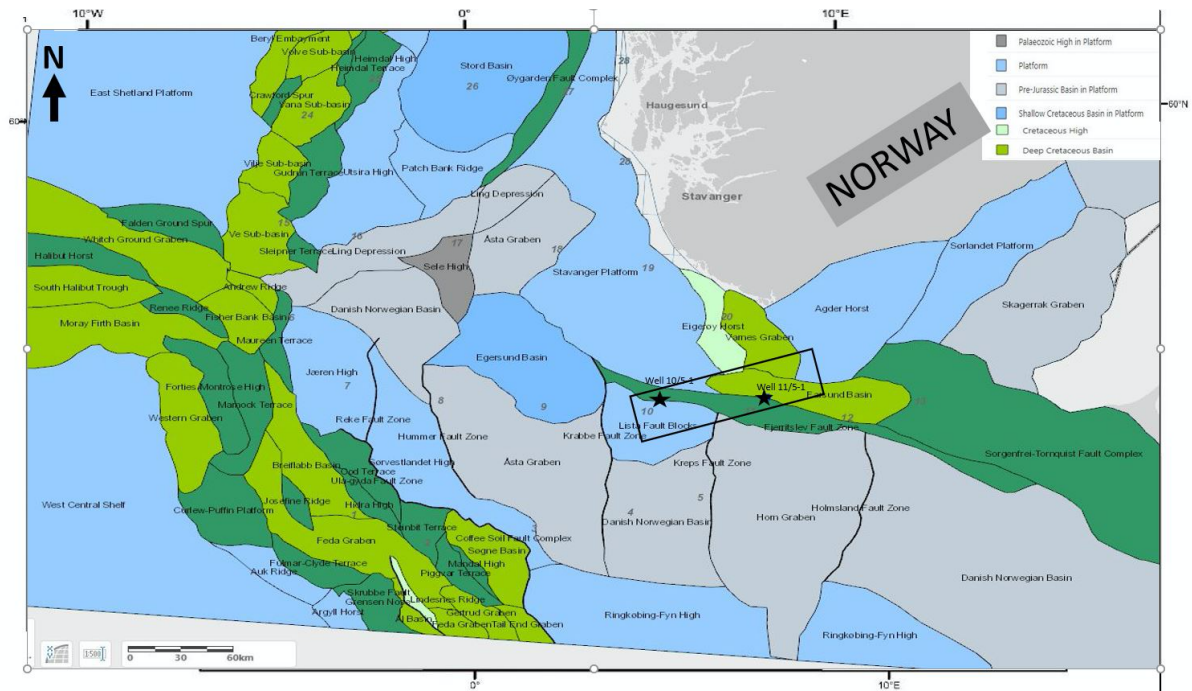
10°W
0°
10°E
60°N
60°N
N
Palaeozoic High in Platform
Platform
Pre-Jurassic Basin in Platform
Shallow Cretaceous Basin in Platform
Cretaceous High
Deep Cretaceous Basin
NORWAY
Beryl Embayment
Volve Sub-basin
Heimdal High
Heimdal Terrace
East Shetland Platform
Crawford Spur
Vana Sub-basin
24
Stord Basin
26
Øygarden Fault Complex
27
28
Haugesund
Viking Sub-basin
Gudrun Terrace
Utsira High
Patch Bank Ridge
Ling Depression
Stavanger
Falden Ground Spur
Witch Ground Graben
Ve Sub-basin
15
Sleipner Terrace
Ling Depression
16
17
Sele High
Åsta Graben
18
Stavanger Platform
19
Sørlandet Platform
Halibut Horst
South Halibut Trough
Renee Ridge
Andrew Ridge
Fisher Bank Basin
Danish Norwegian Basin
Moray Firth Basin
Maureen Terrace
Egersund Basin
Eigerøy Horst
20
Varnes Graben
Agder Horst
Skagerrak Graben
Jæren High
7
Forties-Montrose High
Western Graben
Marnock Terrace
Reke Fault Zone
8
9
Well 10/5-1
10
Well 11/5-1
Farsund Basin
12
Lista Fault Blocks
Fjerritslev Fault Zone
Hummer Fault Zone
Krabbe Fault Zone
Åsta Graben
Kreps Fault Zone
Sorgenfrei-Tornquist Fault Complex
Breiflabb Basin
Søvestlandet High
Ula-gyda Fault Zone
Josefine Ridge
West Central Shelf
Curlew-Puffin Platform
Hidra High
Steinbit Terrace
Coffee Soil Fault Complex
4
5
Danish Norwegian Basin
Horn Graben
Holmsland Fault Zone
Feda Graben
Søgne Basin
Mandal High
Piggvar Terrace
Fulmar-Clyde Terrace
Auk Ridge
Skrubbe Flank
Grensen Nose
Lindesnes Ridge
Argyll Horst
Al Basin
Gertrud Graben
Feda Graben
Tail End Graben
Ringkobing-Fyn High
Ringkobing-Fyn High
Danish Norwegian Basin
0
30
60km
0°
10°E